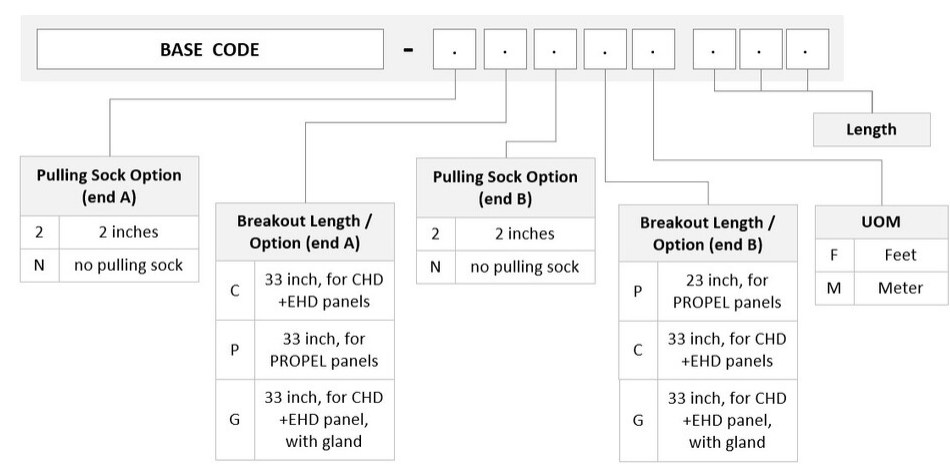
BASE CODE - . . . . . . . .

Length

| Pulling Sock Option (end A) | |
|---|---|
| 2 | 2 inches |
| N | no pulling sock |

| Breakout Length / Option (end A) | |
|---|---|
| C | 33 inch, for CHD +EHD panels |
| P | 33 inch, for PROPEL panels |
| G | 33 inch, for CHD +EHD panel, with gland |

| Pulling Sock Option (end B) | |
|---|---|
| 2 | 2 inches |
| N | no pulling sock |

| Breakout Length / Option (end B) | |
|---|---|
| P | 23 inch, for PROPEL panels |
| C | 33 inch, for CHD +EHD panels |
| G | 33 inch, for CHD +EHD panel, with gland |

| UOM | |
|---|---|
| F | Feet |
| M | Meter |